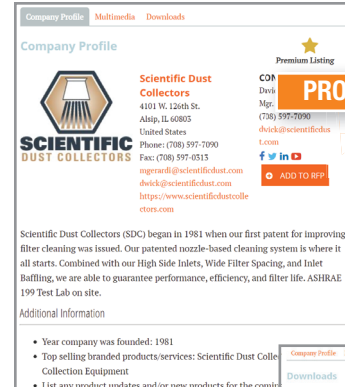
Company Profile Multimedia Downloads

Company Profile

Premium Listing

SCIENTIFIC DUST COLLECTORS

Scientific Dust Collectors
4101 W. 126th St.
Alsip, IL 60803
United States
Phone: (708) 597-7090
Fax: (708) 597-0313
mgerardi@scientificdust.com
dwick@scientificdust.com
https://www.scientificdustcollectors.com

CON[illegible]
Dwic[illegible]
Mgr.
(708) 597-7090
dwick@scientificdust.com

PRO

ADD TO RFP

Scientific Dust Collectors (SDC) began in 1981 when our first patent for improving filter cleaning was issued. Our patented nozzle-based cleaning system is where it all starts. Combined with our High Side Inlets, Wide Filter Spacing, and Inlet Baffling, we are able to guarantee performance, efficiency, and filter life. ASHRAE 199 Test Lab on site.

Additional Information

• Year company was founded: 1981
• Top selling branded products/services: Scientific Dust Collec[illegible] Collection Equipment
• List any product updates and/or new products for the comi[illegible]

Company Profile
Downloads